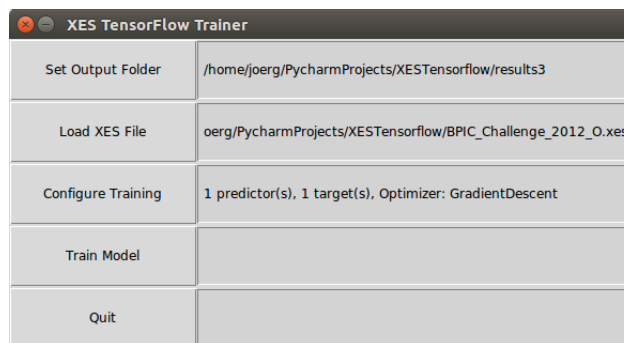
XES TensorFlow Trainer

Set Output Folder
/home/joerg/PycharmProjects/XESTensorflow/results3

Load XES File
oerg/PycharmProjects/XESTensorflow/BPIC_Challenge_2012_O.xes

Configure Training
1 predictor(s), 1 target(s), Optimizer: GradientDescent

Train Model

Quit